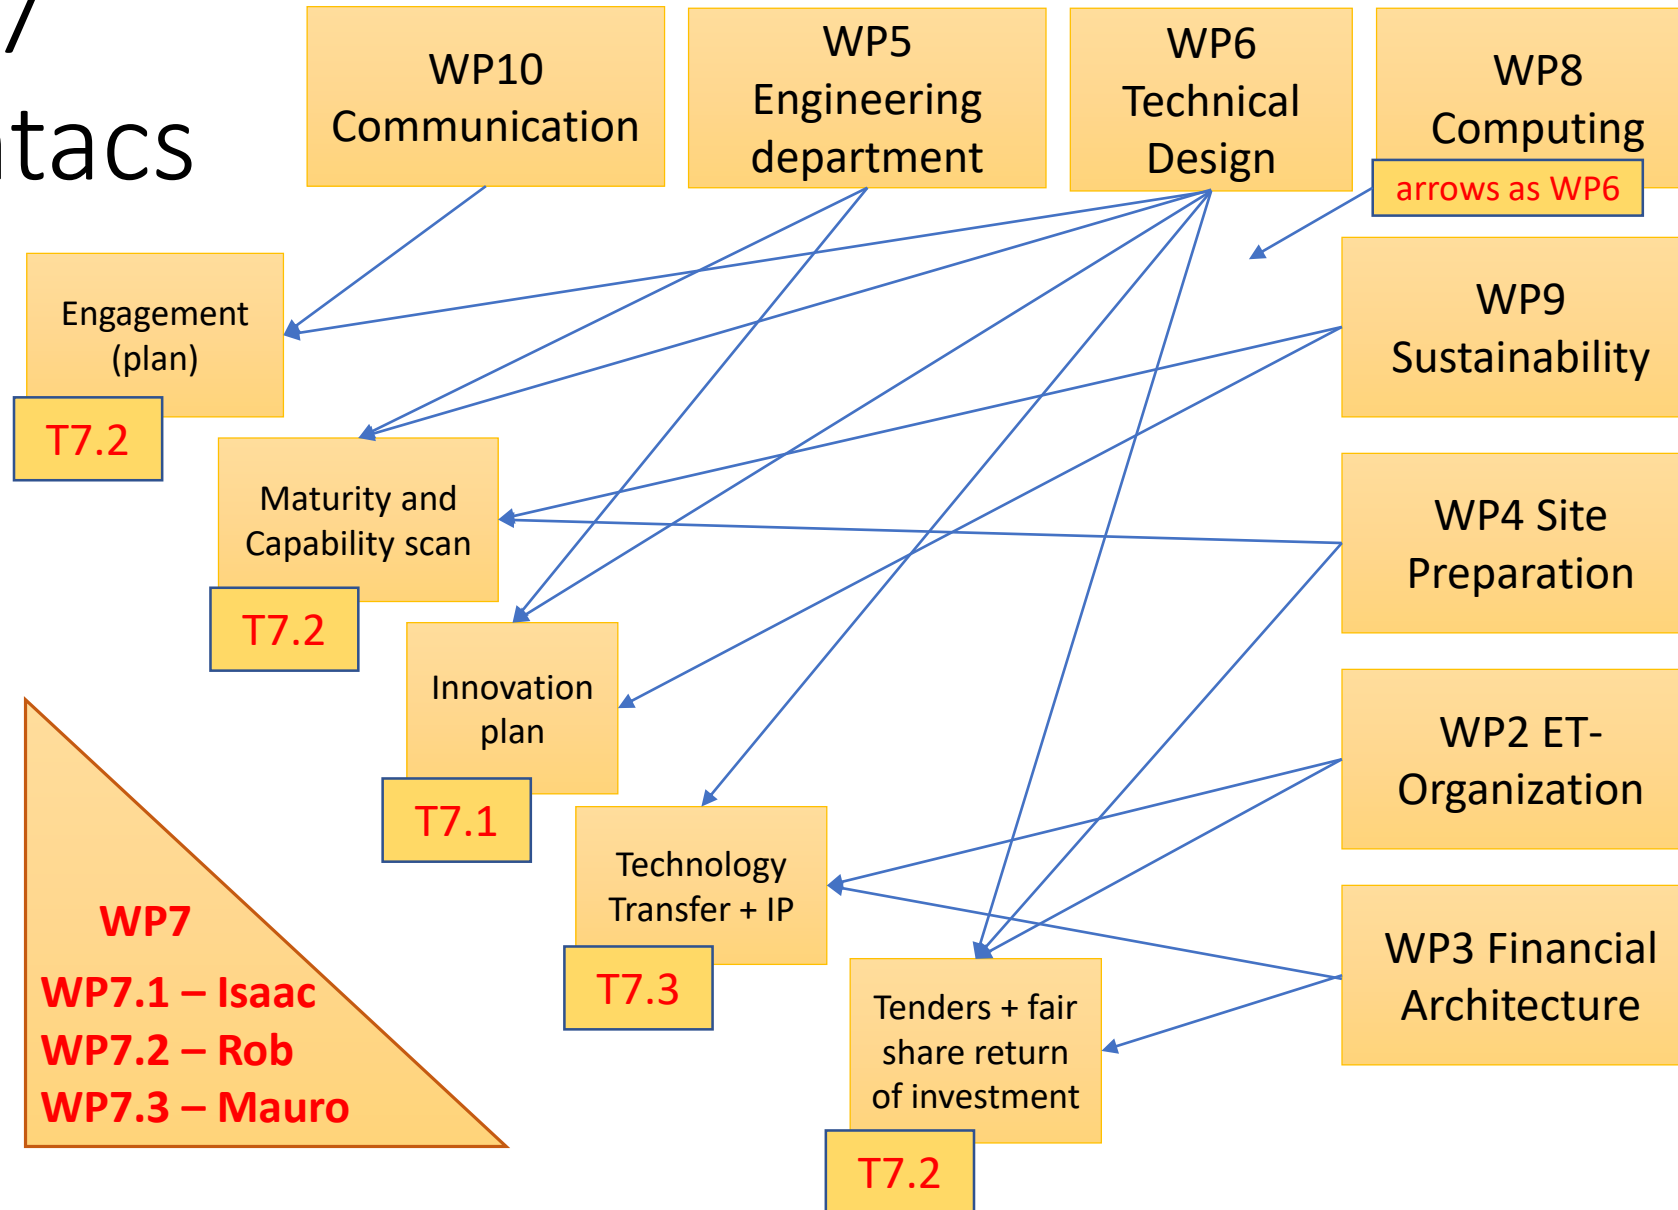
/
tacs

WP10 Communication

WP5 Engineering department

WP6 Technical Design

WP8 Computing

arrows as WP6

WP9 Sustainability

WP4 Site Preparation

WP2 ET-Organization

WP3 Financial Architecture

Engagement (plan)

T7.2

Maturity and Capability scan

T7.2

Innovation plan

T7.1

Technology Transfer + IP

T7.3

Tenders + fair share return of investment

T7.2

WP7
WP7.1 – Isaac
WP7.2 – Rob
WP7.3 – Mauro